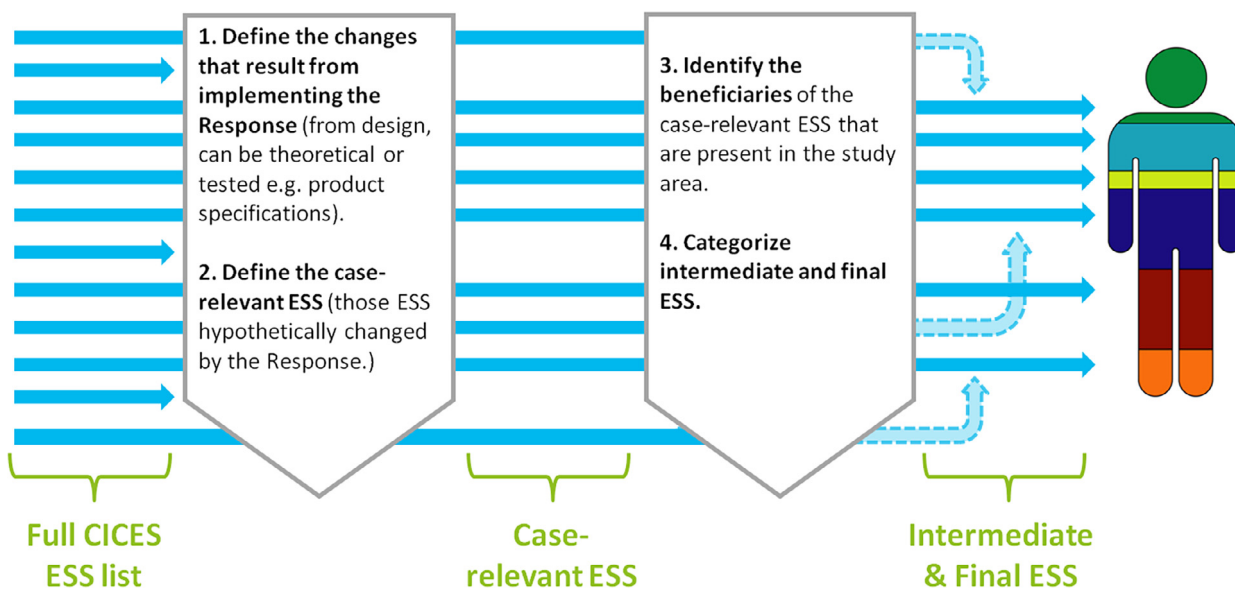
1. Define the changes that result from implementing the Response (from design, can be theoretical or tested e.g. product specifications).

2. Define the case-relevant ESS (those ESS hypothetically changed by the Response.)

3. Identify the beneficiaries of the case-relevant ESS that are present in the study area.

4. Categorize intermediate and final ESS.

Full CICES ESS list

Case-relevant ESS

Intermediate & Final ESS